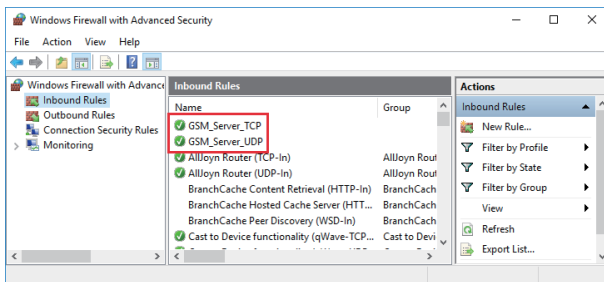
Windows Firewall with Advanced Security

File Action View Help

Windows Firewall with Advance
Inbound Rules
Outbound Rules
Connection Security Rules
Monitoring

Inbound Rules

| Name | Group |
|---|---|
| GSM_Server_TCP | |
| GSM_Server_UDP | |
| AllJoyn Router (TCP-In) | AllJoyn Rout |
| AllJoyn Router (UDP-In) | AllJoyn Rout |
| BranchCache Content Retrieval (HTTP-In) | BranchCach |
| BranchCache Hosted Cache Server (HTT... | BranchCach |
| BranchCache Peer Discovery (WSD-In) | BranchCach |
| Cast to Device functionality (qWave-TCP... | Cast to Devi |

Actions
Inbound Rules
New Rule...
Filter by Profile
Filter by State
Filter by Group
View
Refresh
Export List...